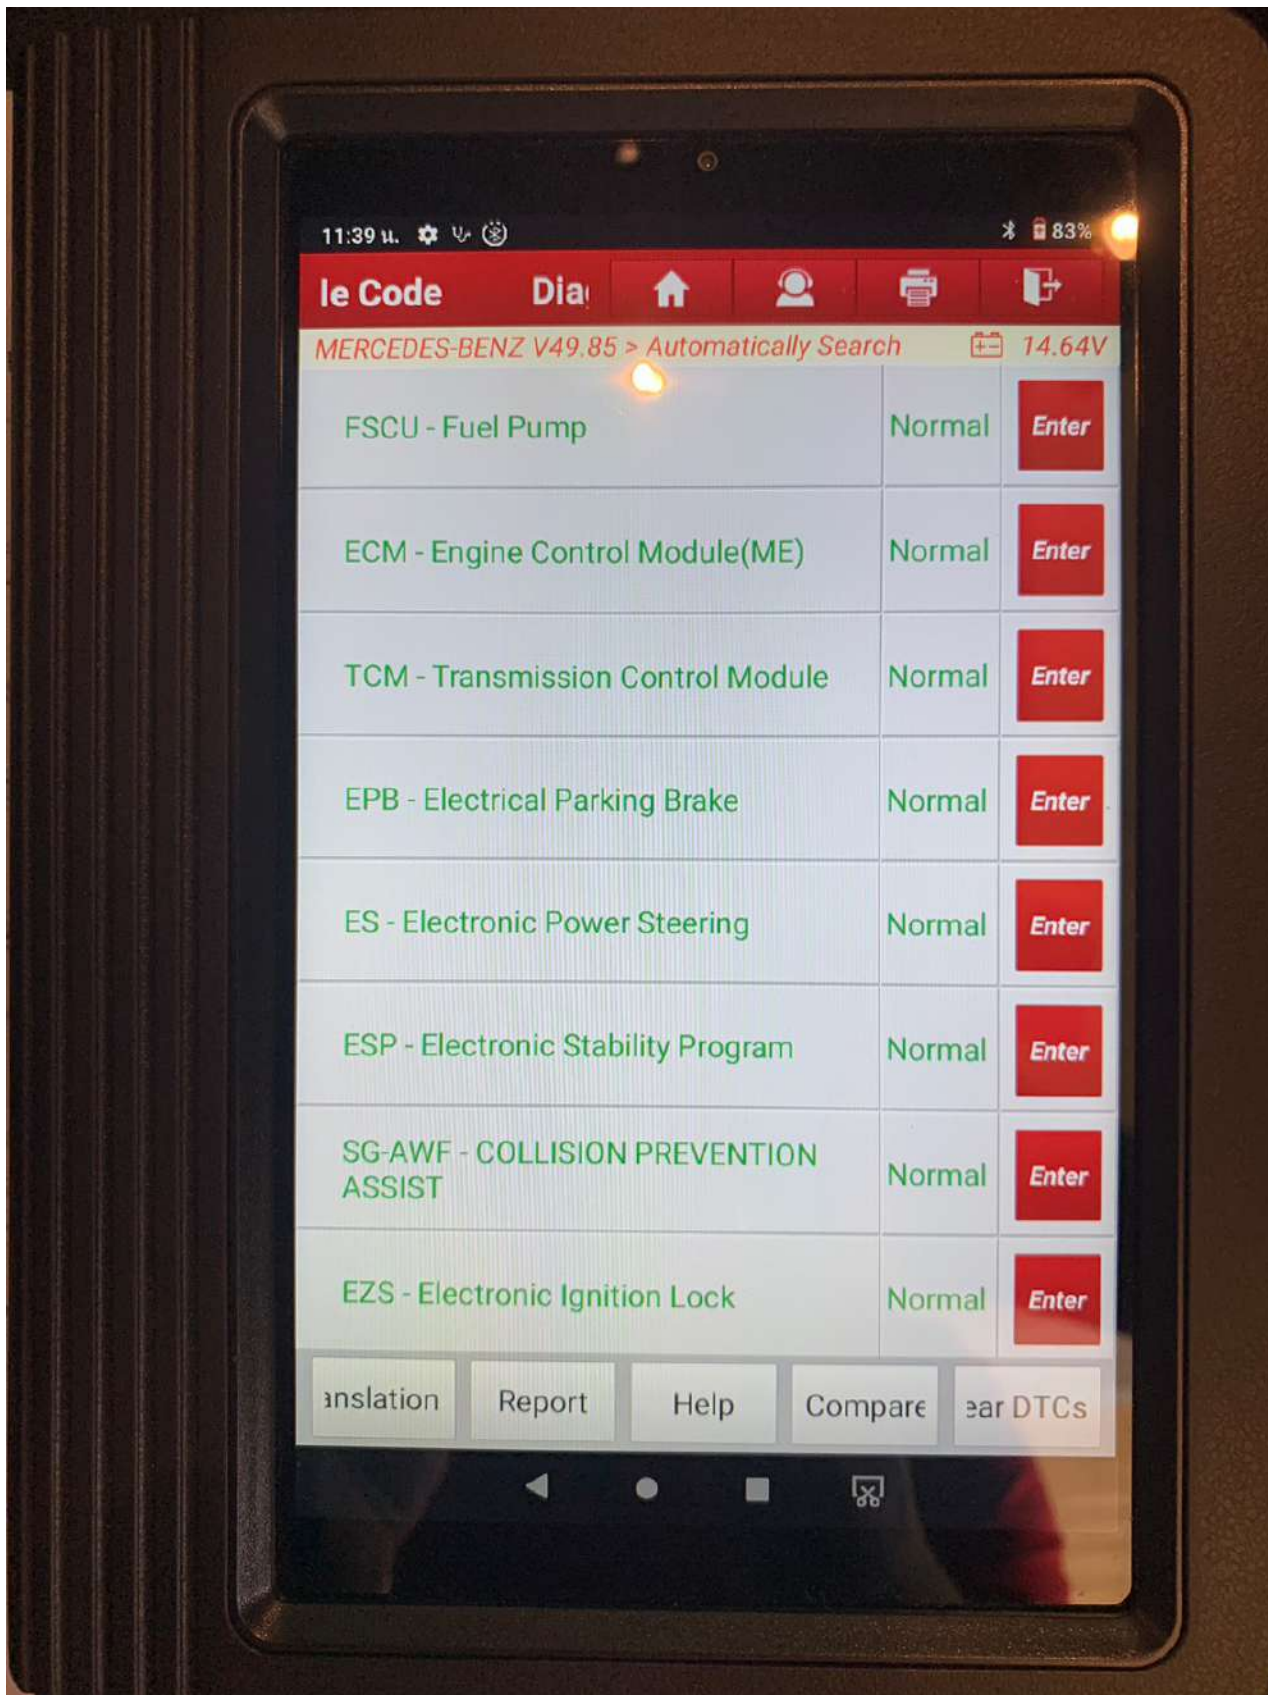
11:39 u. 83%

le Code Dia

MERCEDES-BENZ V49.85 > Automatically Search 14.64V

| | | |
|---|---|---|
| FSCU - Fuel Pump | Normal | Enter |
| ECM - Engine Control Module(ME) | Normal | Enter |
| TCM - Transmission Control Module | Normal | Enter |
| EPB - Electrical Parking Brake | Normal | Enter |
| ES - Electronic Power Steering | Normal | Enter |
| ESP - Electronic Stability Program | Normal | Enter |
| SG-AWF - COLLISION PREVENTION ASSIST | Normal | Enter |
| EZS - Electronic Ignition Lock | Normal | Enter |

anslation Report Help Compare ear DTCs